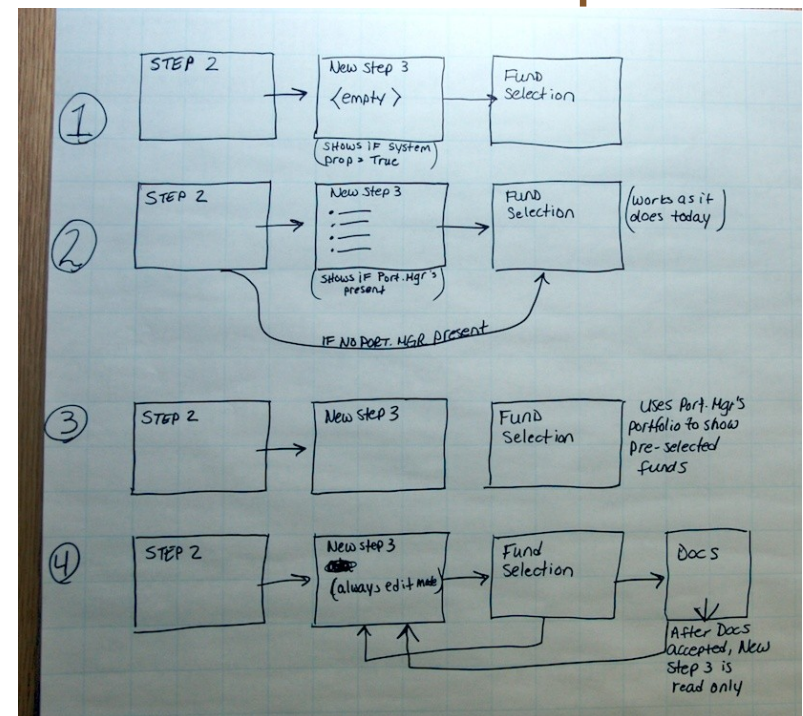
1

STEP 2

New Step 3
<empty>

(SHOWS IF System prop = True)

FUND Selection

2

STEP 2

New Step 3

(Shows if Port. Mgr's present)

FUND Selection

(Works as it does today)

IF NO PORT. MGR present

3

STEP 2

New Step 3

FUND Selection

Uses Port. Mgr's portfolio to show pre-selected funds

4

STEP 2

New Step 3
(always edit mode)

Fund Selection

Docs

After Docs accepted, New Step 3 is read only